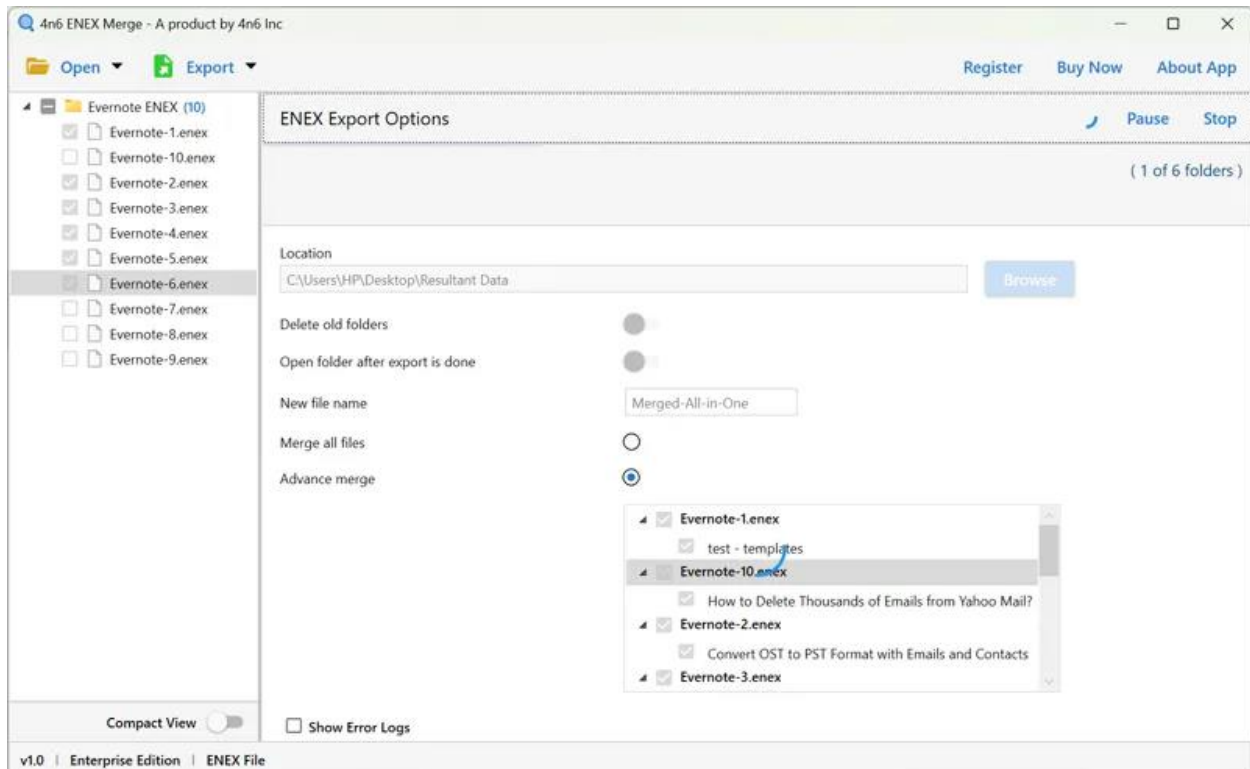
4n6 ENEX Merge - A product by 4n6 Inc

Open Export

Register Buy Now About App

Evernote ENEX (10)
Evernote-1.enex
Evernote-10.enex
Evernote-2.enex
Evernote-3.enex
Evernote-4.enex
Evernote-5.enex
Evernote-6.enex
Evernote-7.enex
Evernote-8.enex
Evernote-9.enex

ENEX Export Options

Pause Stop

( 1 of 6 folders )

Location
C:\Users\HP\Desktop\Resultant Data
Browse

Delete old folders

Open folder after export is done

New file name
Merged-All-in-One

Merge all files

Advance merge

Evernote-1.enex
test - templates
Evernote-10.enex
How to Delete Thousands of Emails from Yahoo Mail?
Evernote-2.enex
Convert OST to PST Format with Emails and Contacts
Evernote-3.enex

Compact View

Show Error Logs

v1.0 | Enterprise Edition | ENEX File